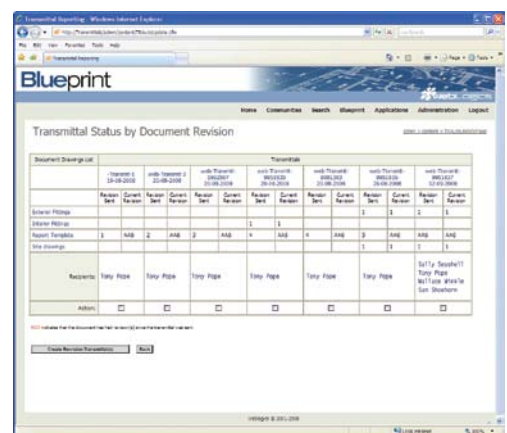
Transmittal Reporting - Windows Internet Explorer

Blueprint

Home Communities Search Blueprint Applications Administration Logout

Transmittal Status by Document Revision

| Document Drawings List | Transmittal 1 19-06-2008 | | Transmittal 2 22-08-2008 | | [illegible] 21-08-2008 | | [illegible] 29-08-2008 | | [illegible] 23-08-2008 | | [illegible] 26-08-2008 | | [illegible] 12-03-2008 | |
|---|---|---|---|---|---|---|---|---|---|---|---|---|---|---|
| | Revision Sent | Current Revision | Revision Sent | Current Revision | Revision Sent | Current Revision | Revision Sent | Current Revision | Revision Sent | Current Revision | Revision Sent | Current Revision | Revision Sent | Current Revision |
| Exterior Fittings | | | | | | | | | | | 1 | 1 | 1 | 1 |
| Interior Fittings | | | | | | | 1 | 1 | | | | | | |
| Report Template | 1 | AA6 | 2 | AA6 | 2 | AA6 | 4 | AA6 | 4 | AA6 | 3 | AA6 | AA6 | AA6 |
| Site drawings | | | | | | | | | | | 1 | 1 | 1 | 1 |
| Recipients | Tony Pope | | Tony Pope | | Tony Pope | | Tony Pope | | Tony Pope | | Tony Pope | | Sally Seashell Tony Pope Wallace Wheele Sam Shoshorn | |
| Action | ☐ | | ☐ | | ☐ | | ☐ | | ☐ | | ☐ | | ☐ | |

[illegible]

Create Revision Transmittal(s) Back

copyright © 2001-2008